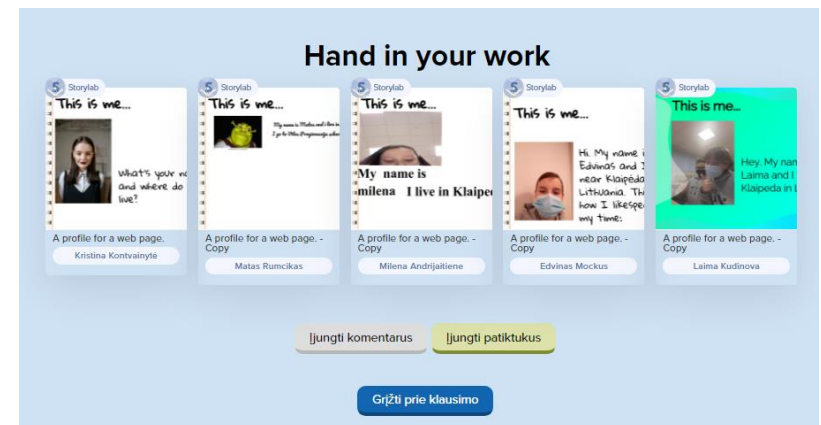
Hand in your work

Storylab
This is me...
What's your n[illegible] and where do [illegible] live?
A profile for a web page.
Kristina Kontvainytė

Storylab
This is me...
My name is Matas and I live in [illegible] I go to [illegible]
A profile for a web page. - Copy
Matas Rumcikas

Storylab
This is me...
My name is milena I live in Klaipe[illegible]
A profile for a web page. - Copy
Milena Andrijaitiene

Storylab
This is me...
Hi. My name i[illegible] Edvinas and I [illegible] near Klaipėda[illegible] Lithuania. Th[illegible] how I likesp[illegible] my time:
A profile for a web page. - Copy
Edvinas Mockus

Storylab
This is me...
Hey. My nam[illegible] Laima and I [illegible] Klaipeda in L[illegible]
A profile for a web page. - Copy
Laima Kudinova

Įjungti komentarus
Įjungti patiktukus

Grįžti prie klausimo